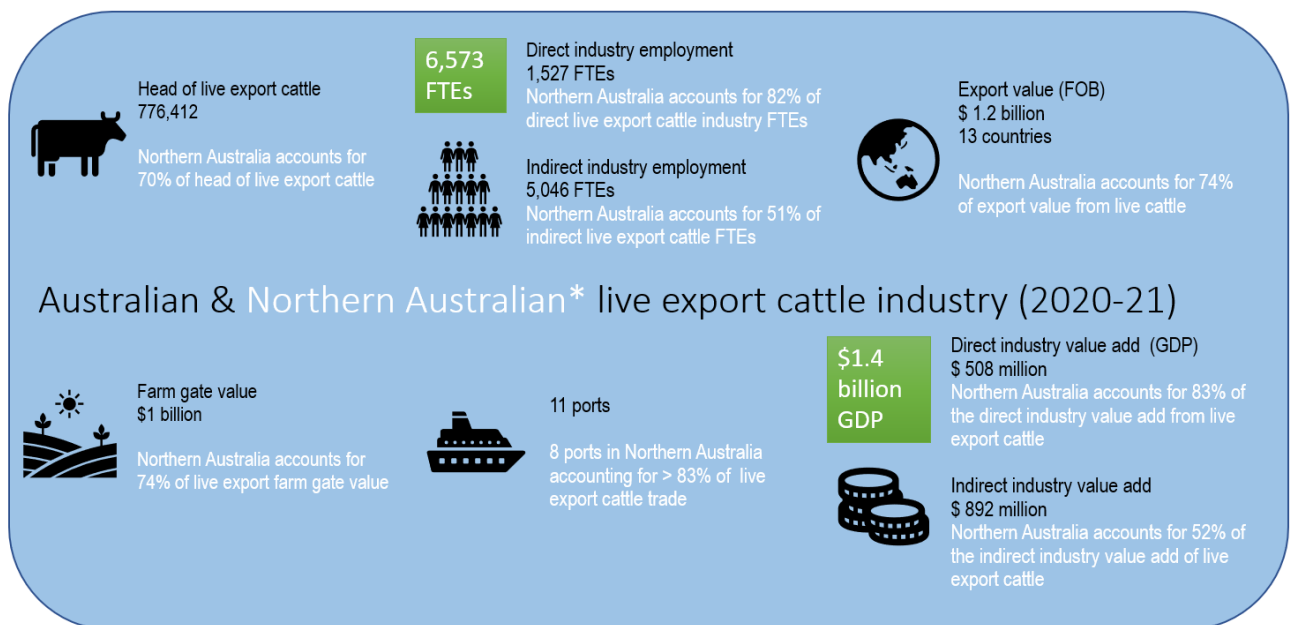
Head of live export cattle
776,412

Northern Australia accounts for 70% of head of live export cattle

6,573 FTEs

Direct industry employment
1,527 FTEs
Northern Australia accounts for 82% of direct live export cattle industry FTEs

Indirect industry employment
5,046 FTEs
Northern Australia accounts for 51% of indirect live export cattle FTEs

Export value (FOB)
$ 1.2 billion
13 countries

Northern Australia accounts for 74% of export value from live cattle

Australian & Northern Australian* live export cattle industry (2020-21)

Farm gate value
$1 billion

Northern Australia accounts for 74% of live export farm gate value

11 ports

8 ports in Northern Australia accounting for > 83% of live export cattle trade

$1.4 billion GDP

Direct industry value add (GDP)
$ 508 million
Northern Australia accounts for 83% of the direct industry value add from live export cattle

Indirect industry value add
$ 892 million
Northern Australia accounts for 52% of the indirect industry value add of live export cattle